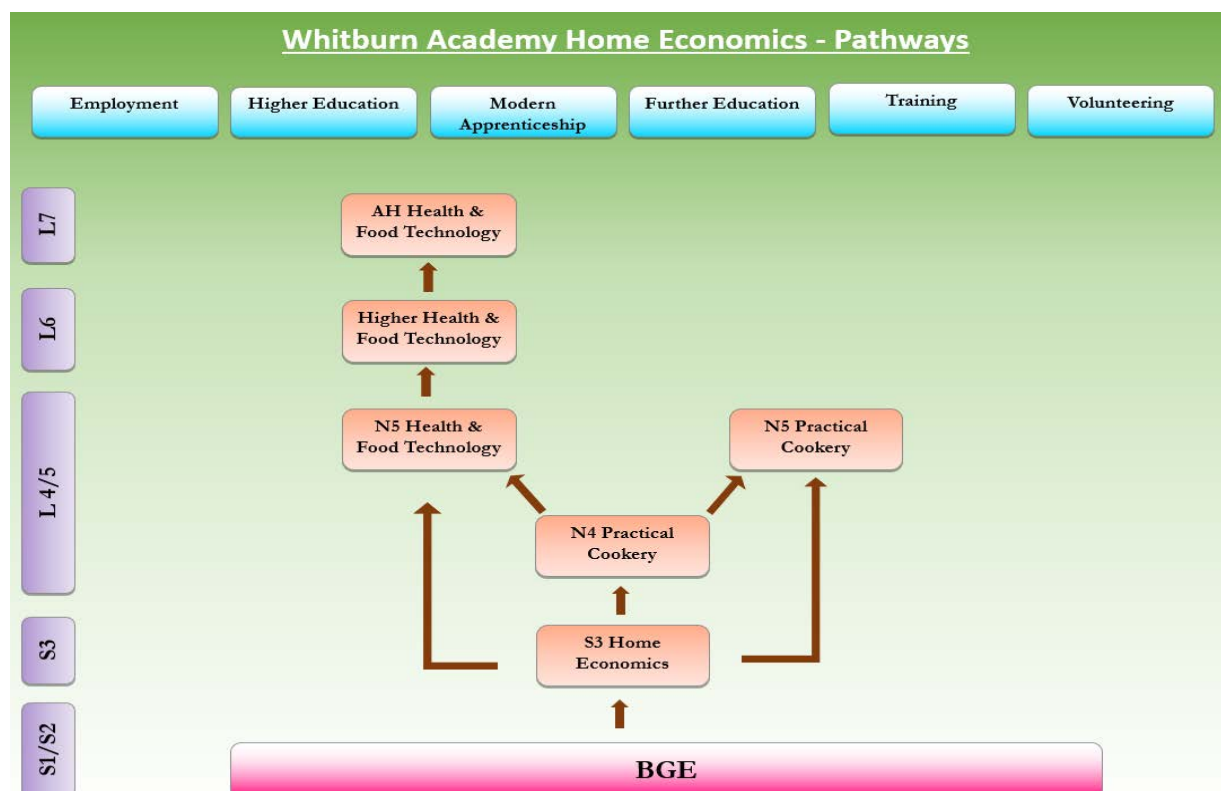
Whitburn Academy Home Economics - Pathways

Employment

Higher Education

Modern Apprenticeship

Further Education

Training

Volunteering

L7

L6

L 4/5

S3

S1/S2

AH Health & Food Technology

Higher Health & Food Technology

N5 Health & Food Technology

N5 Practical Cookery

N4 Practical Cookery

S3 Home Economics

BGE